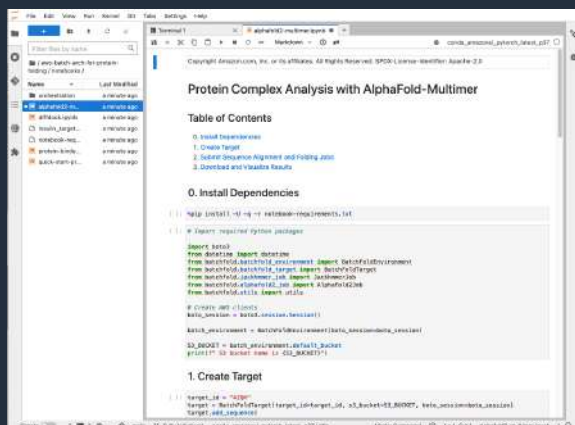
File Edit View Run Kernel Git Tabs Settings Help

Terminal 1

alphafold2-multimer.ipynb

Markdown

conda_amazonei_pytorch_latest_p37

Filter files by name

/ aws-batch-arch-for-protein-folding / notebooks /

Name

Last Modified

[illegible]

a minute ago

alphafold2-m...

a minute ago

alfoldb.ipynb

a minute ago

insulin_target...

a minute ago

notebook-req...

a minute ago

protein-binde...

a minute ago

quick-start-pr...

a minute ago

Copyright Amazon.com, Inc. or its affiliates. All Rights Reserved. SPDX-License-Identifier: Apache-2.0

Protein Complex Analysis with AlphaFold-Multimer

Table of Contents

0. Install Dependencies
1. Create Target
2. Submit Sequence Alignment and Folding Jobs
3. Download and Visualize Results

0. Install Dependencies

[ ]: %pip install -U -q -r notebook-requirements.txt

[ ]: # Import required Python packages

import boto3
from datetime import datetime
from batchfold.batchfold_environment import BatchFoldEnvironment
from batchfold.batchfold_target import BatchFoldTarget
from batchfold.jackhmmer_job import JackhmmerJob
from batchfold.alphafold2_job import AlphaFold2Job
from batchfold.utils import utils

# Create AWS clients
boto_session = boto3.session.Session()

batch_environment = BatchFoldEnvironment(boto_session=boto_session)

S3_BUCKET = batch_environment.default_bucket
print(f" S3 bucket name is {S3_BUCKET}")

1. Create Target

[ ]: target_id = "4ZQK"
target = BatchFoldTarget(target_id=target_id, s3_bucket=S3_BUCKET, boto_session=boto_session)
target.add_sequence(